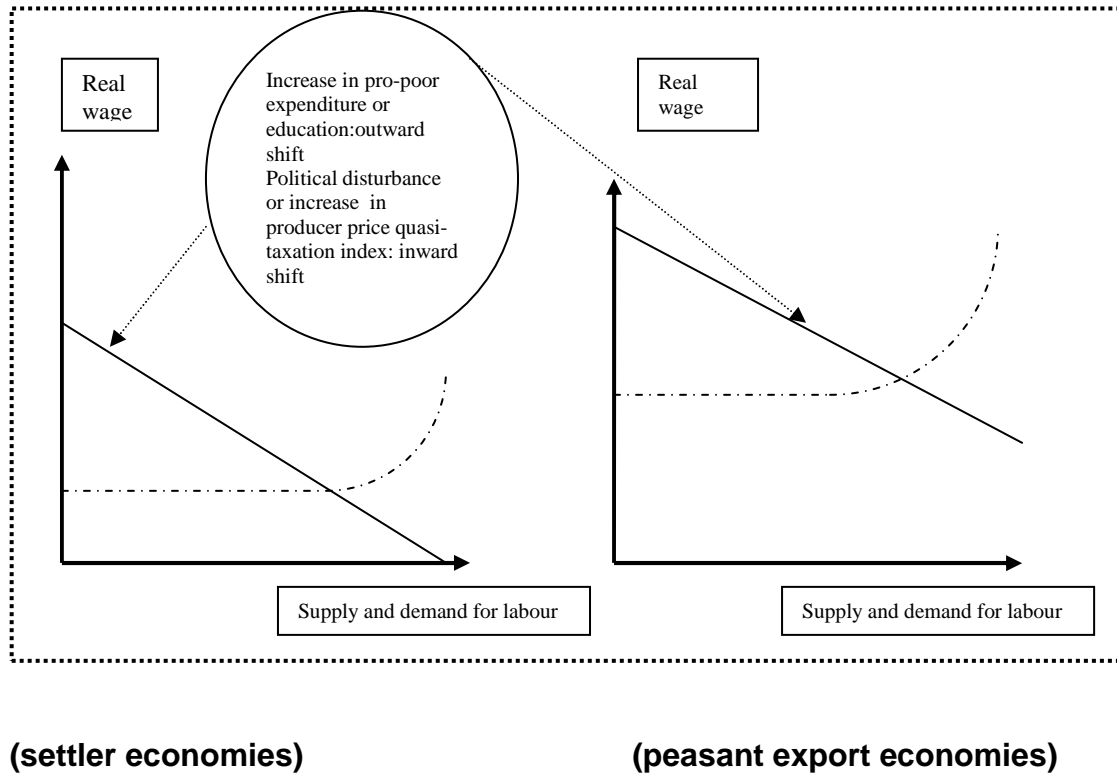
Real wage

Increase in pro-poor expenditure or education:outward shift
Political disturbance or increase in producer price quasi-taxation index: inward shift

Real wage

Supply and demand for labour

Supply and demand for labour

(settler economies)

(peasant export economies)